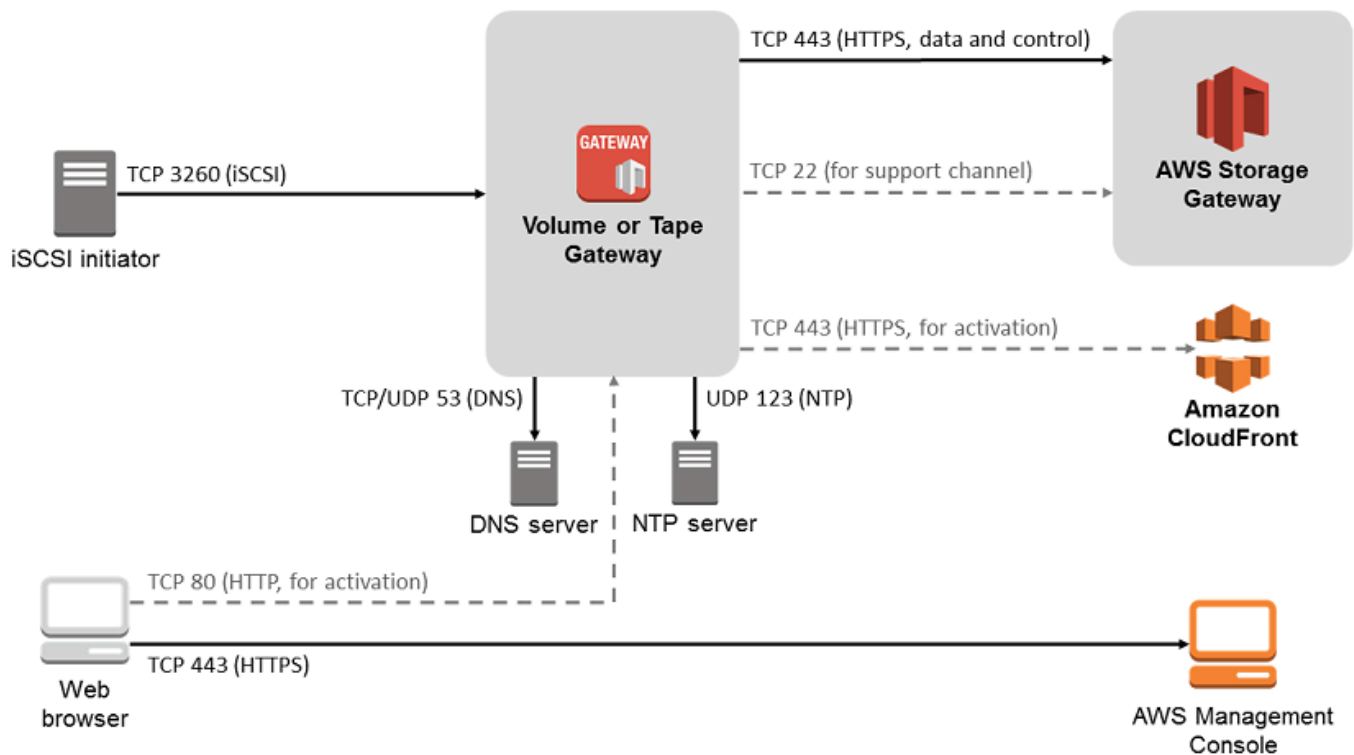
TCP 443 (HTTPS, data and control)

GATEWAY

Volume or Tape Gateway

TCP 3260 (iSCSI)

iSCSI initiator

TCP 22 (for support channel)

AWS Storage Gateway

TCP 443 (HTTPS, for activation)

Amazon CloudFront

TCP/UDP 53 (DNS)

UDP 123 (NTP)

DNS server

NTP server

TCP 80 (HTTP, for activation)

TCP 443 (HTTPS)

Web browser

AWS Management Console